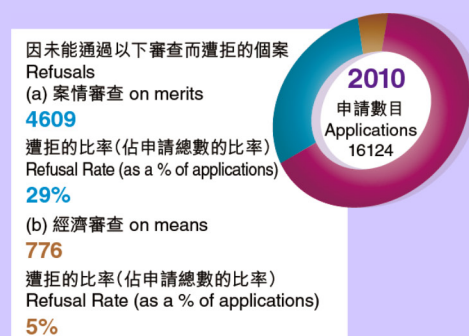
因未能通過以下審查而遭拒的個案
Refusals
(a) 案情審查 on merits
4609
遭拒的比率(佔申請總數的比率)
Refusal Rate (as a % of applications)
29%
(b) 經濟審查 on means
776
遭拒的比率(佔申請總數的比率)
Refusal Rate (as a % of applications)
5%

2010
申請數目
Applications
16124